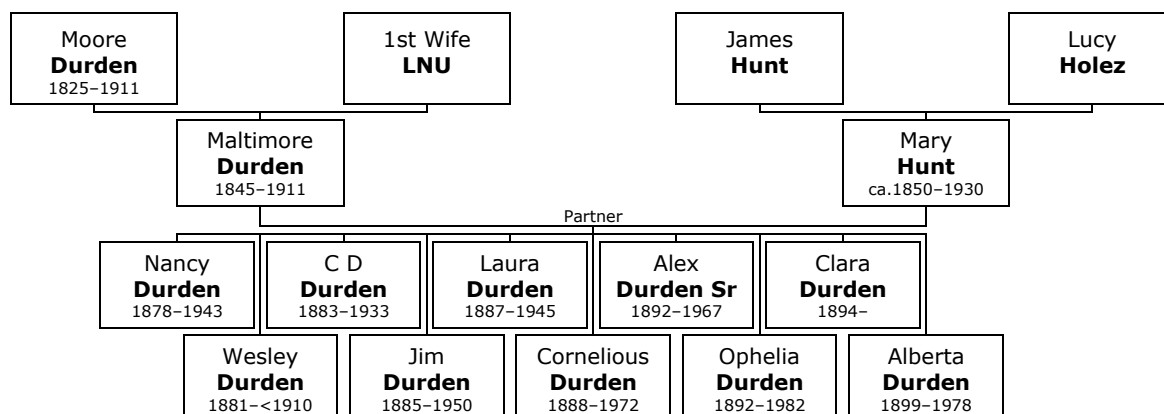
Moore
**Durden**
1825–1911

1st Wife
**LNU**

James
**Hunt**

Lucy
**Holez**

Maltimore
**Durden**
1845–1911

Mary
**Hunt**
ca.1850–1930

Partner

Nancy
**Durden**
1878–1943

C D
**Durden**
1883–1933

Laura
**Durden**
1887–1945

Alex
**Durden Sr**
1892–1967

Clara
**Durden**
1894–

Wesley
**Durden**
1881–<1910

Jim
**Durden**
1885–1950

Cornelious
**Durden**
1888–1972

Ophelia
**Durden**
1892–1982

Alberta
**Durden**
1899–1978